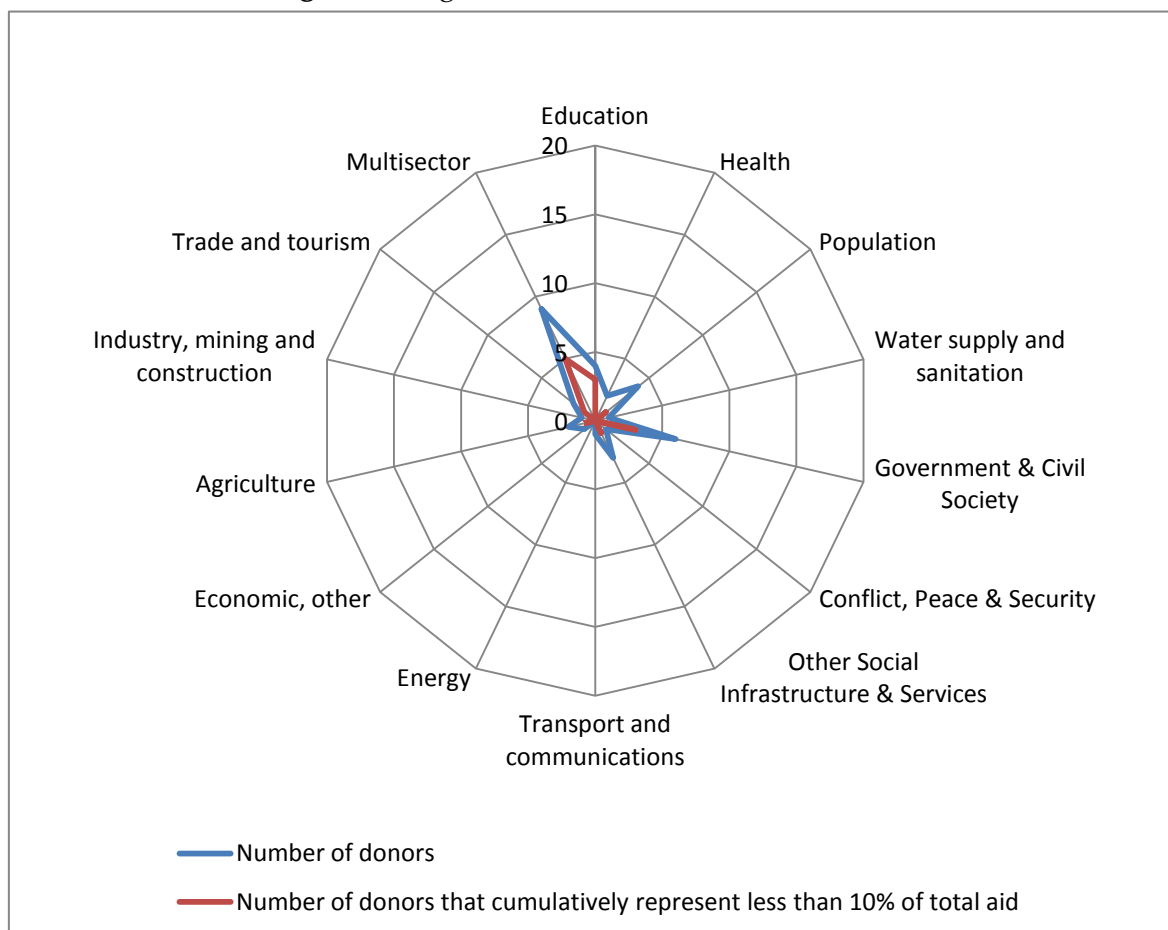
Education

20

15

10

5

0

Health

Population

Water supply and sanitation

Government & Civil Society

Conflict, Peace & Security

Other Social Infrastructure & Services

Transport and communications

Energy

Economic, other

Agriculture

Industry, mining and construction

Trade and tourism

Multisector

Number of donors

Number of donors that cumulatively represent less than 10% of total aid